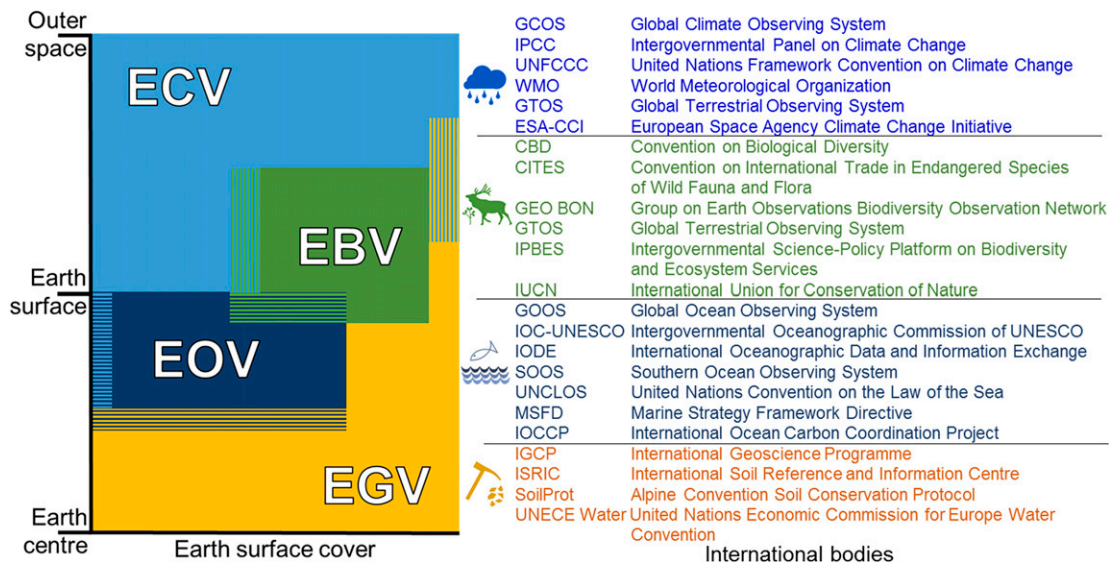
Outer space

Earth surface

Earth centre

ECV

EBV

EOV

EGV

Earth surface cover

| | |
|---|---|
| GCOS | Global Climate Observing System |
| IPCC | Intergovernmental Panel on Climate Change |
| UNFCCC | United Nations Framework Convention on Climate Change |
| WMO | World Meteorological Organization |
| GTOS | Global Terrestrial Observing System |
| ESA-CCI | European Space Agency Climate Change Initiative |
| CBD | Convention on Biological Diversity |
| CITES | Convention on International Trade in Endangered Species of Wild Fauna and Flora |
| GEO BON | Group on Earth Observations Biodiversity Observation Network |
| GTOS | Global Terrestrial Observing System |
| IPBES | Intergovernmental Science-Policy Platform on Biodiversity and Ecosystem Services |
| IUCN | International Union for Conservation of Nature |
| GOOS | Global Ocean Observing System |
| IOC-UNESCO | Intergovernmental Oceanographic Commission of UNESCO |
| IODE | International Oceanographic Data and Information Exchange |
| SOOS | Southern Ocean Observing System |
| UNCLOS | United Nations Convention on the Law of the Sea |
| MSFD | Marine Strategy Framework Directive |
| IOCCP | International Ocean Carbon Coordination Project |
| IGCP | International Geoscience Programme |
| ISRIC | International Soil Reference and Information Centre |
| SoilProt | Alpine Convention Soil Conservation Protocol |
| UNECE Water | United Nations Economic Commission for Europe Water Convention |

International bodies